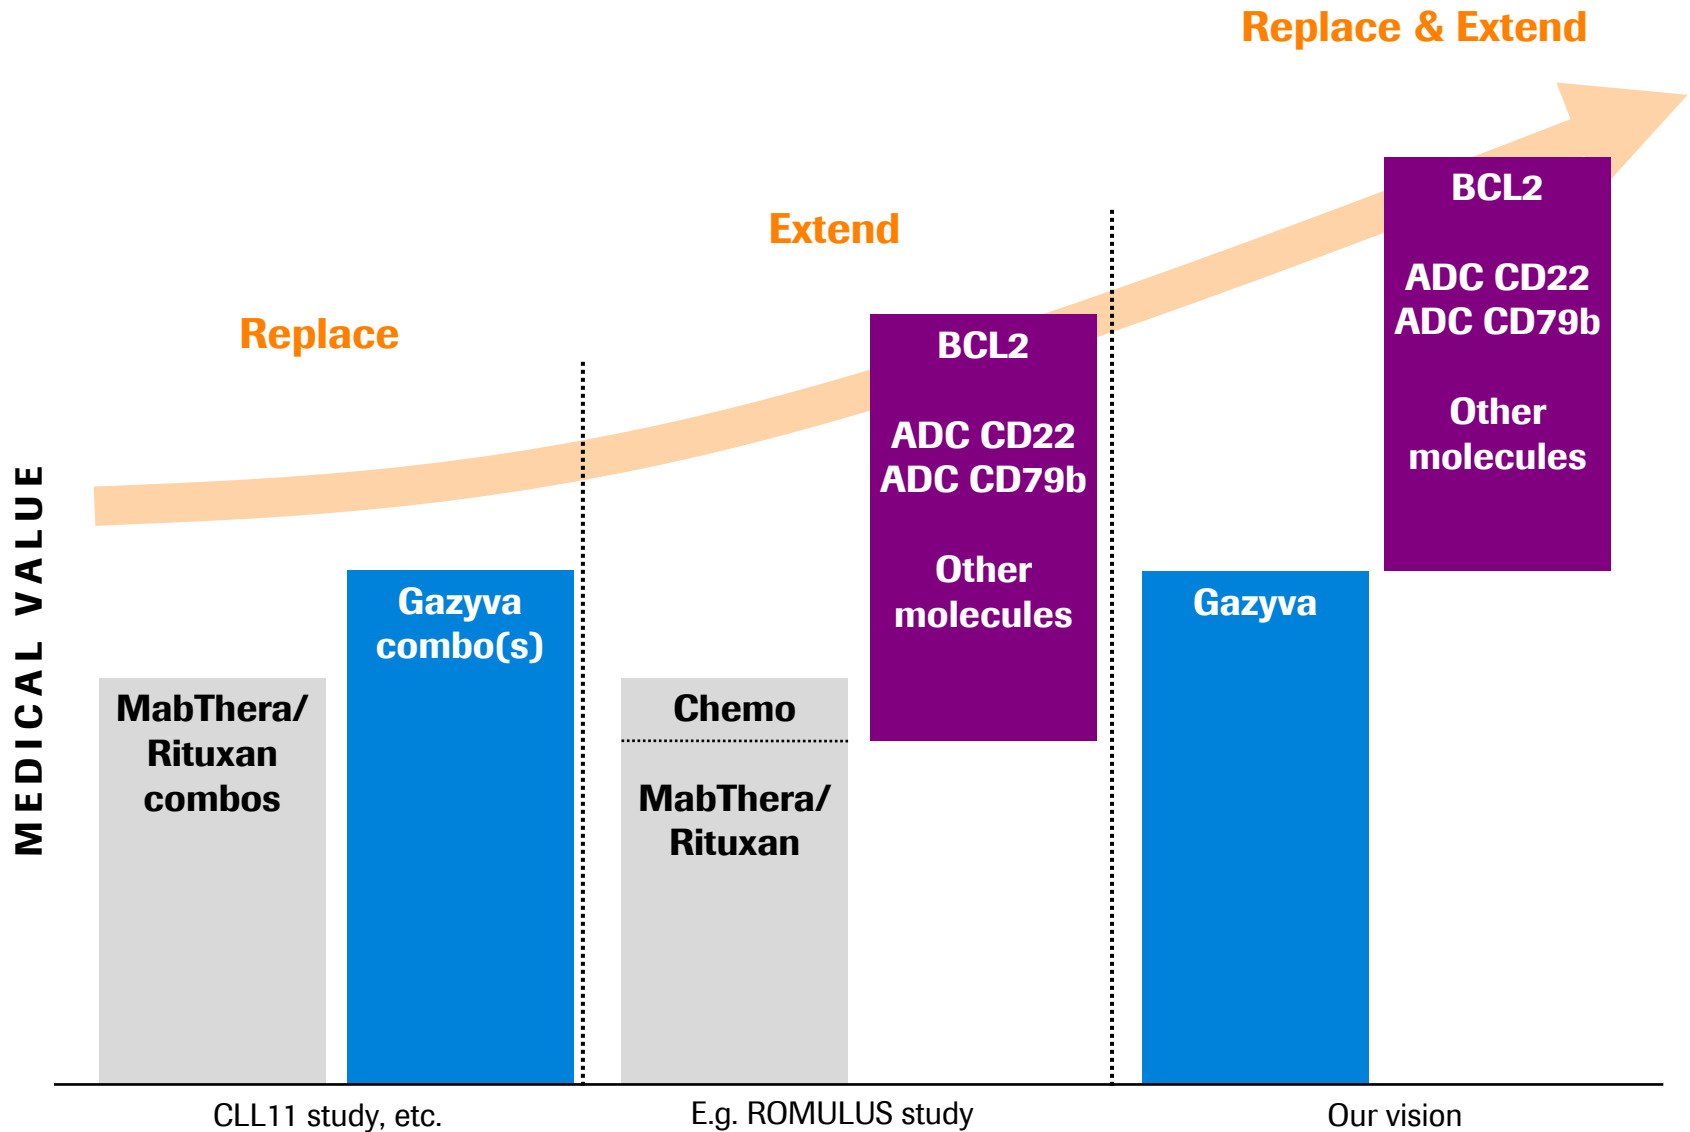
Replace & Extend

Extend

Replace

MEDICAL VALUE

MabThera/ Rituxan combos

Gazyva combo(s)

Chemo

MabThera/ Rituxan

BCL2

ADC CD22
ADC CD79b

Other molecules

Gazyva

BCL2

ADC CD22
ADC CD79b

Other molecules

CLL11 study, etc.

E.g. ROMULUS study

Our vision